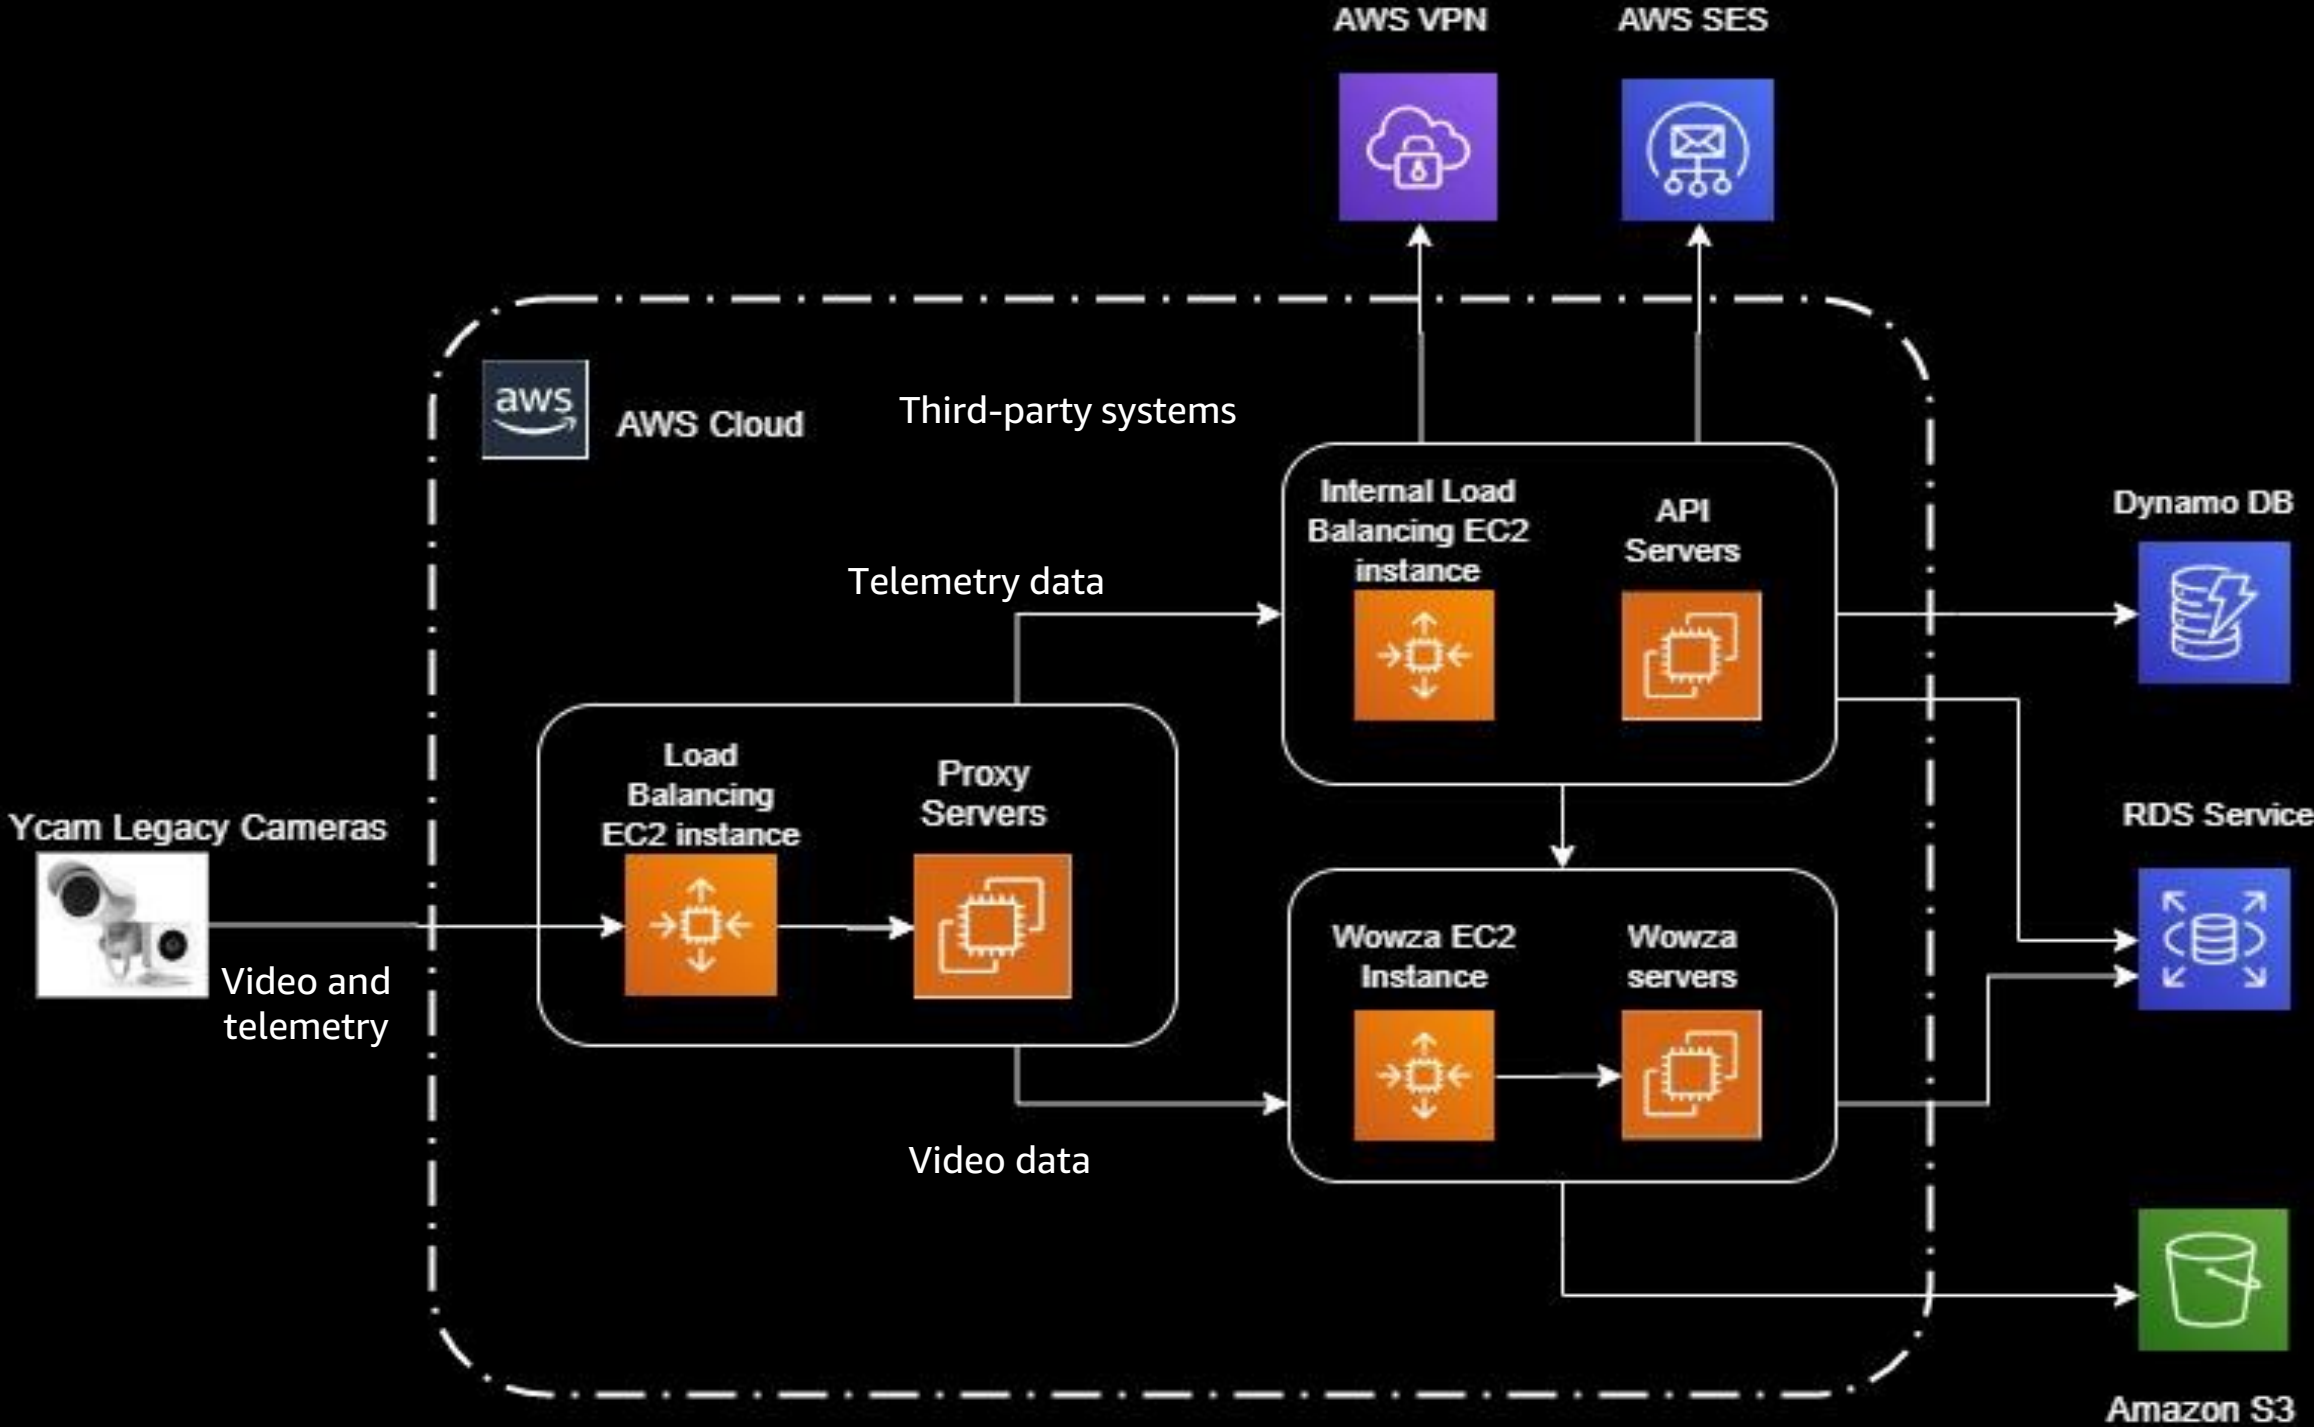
AWS VPN
AWS SES
aws
AWS Cloud
Third-party systems
Internal Load Balancing EC2 instance
API Servers
Dynamo DB
Telemetry data
Load Balancing EC2 instance
Proxy Servers
RDS Service
Ycam Legacy Cameras
Video and telemetry
Wowza EC2 Instance
Wowza servers
Video data
Amazon S3